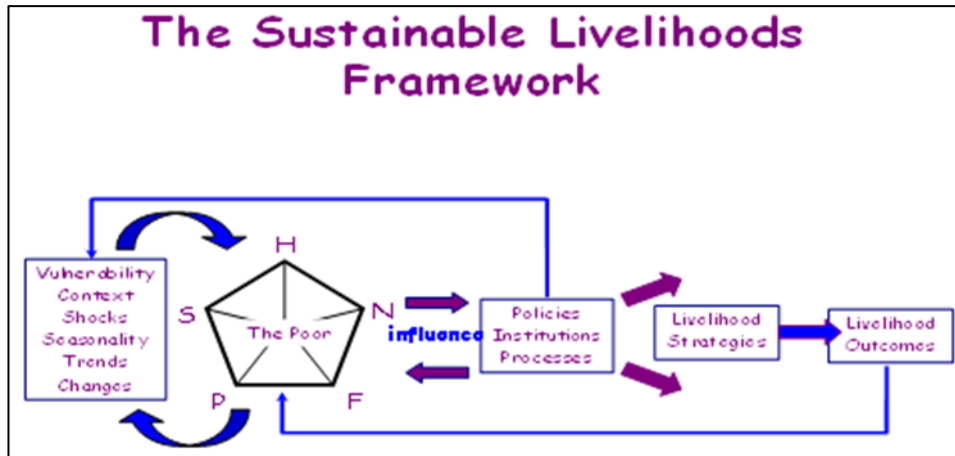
The Sustainable Livelihoods Framework

Vulnerability Context Shocks Seasonality Trends Changes

H

S

N

P

F

The Poor

influence

Policies Institutions Processes

Livelihood Strategies

Livelihood Outcomes